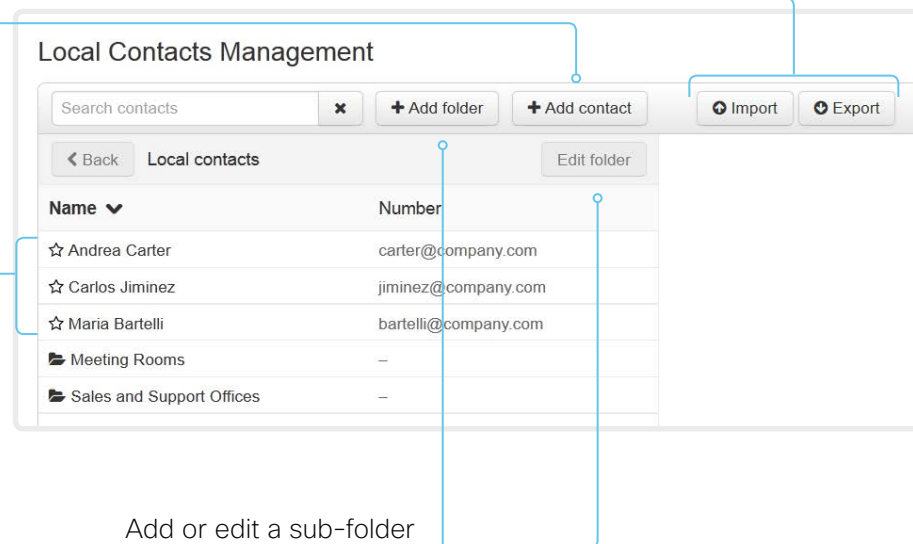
Local Contacts Management

Search contacts

+ Add folder

+ Add contact

Import

Export

Back

Local contacts

Edit folder

| Name | Number |
|---|---|
| Andrea Carter | carter@company.com |
| Carlos Jiminez | jiminez@company.com |
| Maria Bartelli | bartelli@company.com |
| Meeting Rooms | – |
| Sales and Support Offices | – |

Add or edit a sub-folder